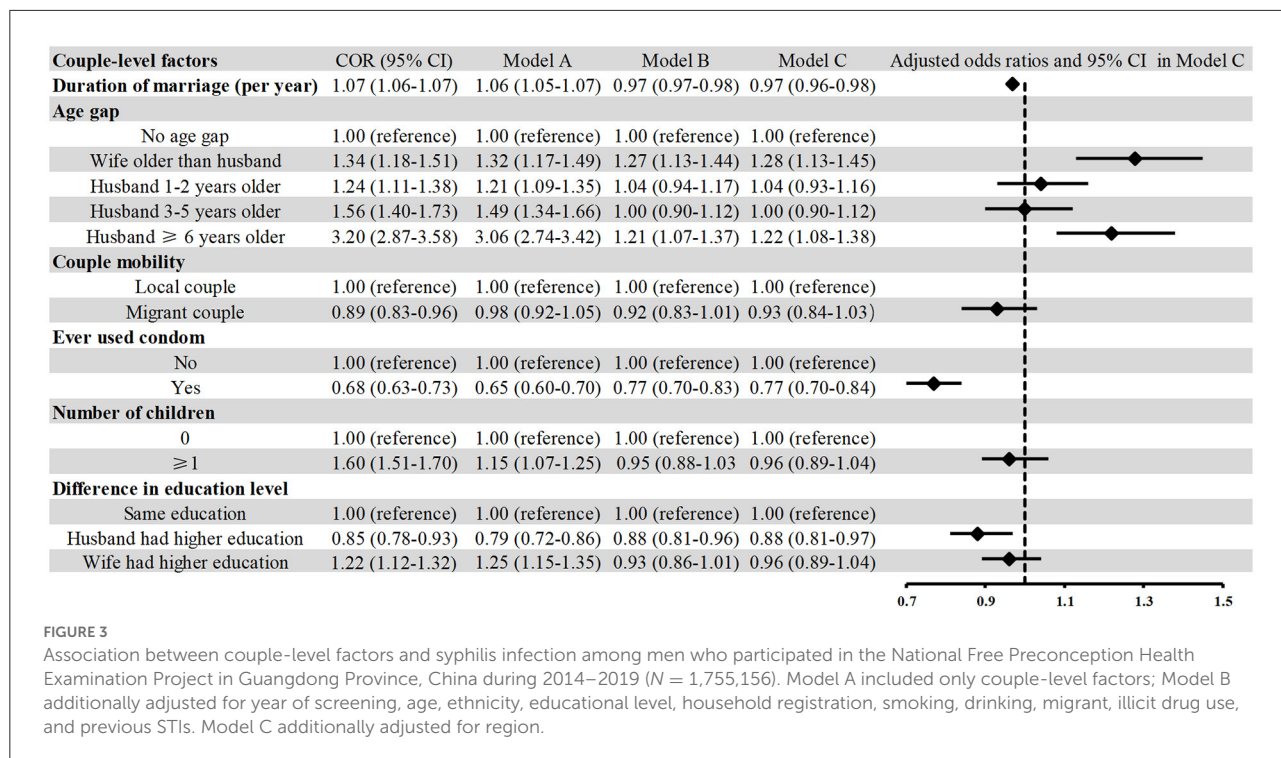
| Couple-level factors | COR (95% CI) | Model A | Model B | Model C | Adjusted odds ratios and 95% CI in Model C |
|---|---|---|---|---|---|
| Duration of marriage (per year) | 1.07 (1.06-1.07) | 1.06 (1.05-1.07) | 0.97 (0.97-0.98) | 0.97 (0.96-0.98) | |
| Age gap | | | | | |
| No age gap | 1.00 (reference) | 1.00 (reference) | 1.00 (reference) | 1.00 (reference) | |
| Wife older than husband | 1.34 (1.18-1.51) | 1.32 (1.17-1.49) | 1.27 (1.13-1.44) | 1.28 (1.13-1.45) | |
| Husband 1-2 years older | 1.24 (1.11-1.38) | 1.21 (1.09-1.35) | 1.04 (0.94-1.17) | 1.04 (0.93-1.16) | |
| Husband 3-5 years older | 1.56 (1.40-1.73) | 1.49 (1.34-1.66) | 1.00 (0.90-1.12) | 1.00 (0.90-1.12) | |
| Husband $\geqslant$ 6 years older | 3.20 (2.87-3.58) | 3.06 (2.74-3.42) | 1.21 (1.07-1.37) | 1.22 (1.08-1.38) | |
| Couple mobility | | | | | |
| Local couple | 1.00 (reference) | 1.00 (reference) | 1.00 (reference) | 1.00 (reference) | |
| Migrant couple | 0.89 (0.83-0.96) | 0.98 (0.92-1.05) | 0.92 (0.83-1.01) | 0.93 (0.84-1.03) | |
| Ever used condom | | | | | |
| No | 1.00 (reference) | 1.00 (reference) | 1.00 (reference) | 1.00 (reference) | |
| Yes | 0.68 (0.63-0.73) | 0.65 (0.60-0.70) | 0.77 (0.70-0.83) | 0.77 (0.70-0.84) | |
| Number of children | | | | | |
| 0 | 1.00 (reference) | 1.00 (reference) | 1.00 (reference) | 1.00 (reference) | |
| $\geqslant$1 | 1.60 (1.51-1.70) | 1.15 (1.07-1.25) | 0.95 (0.88-1.03 | 0.96 (0.89-1.04) | |
| Difference in education level | | | | | |
| Same education | 1.00 (reference) | 1.00 (reference) | 1.00 (reference) | 1.00 (reference) | |
| Husband had higher education | 0.85 (0.78-0.93) | 0.79 (0.72-0.86) | 0.88 (0.81-0.96) | 0.88 (0.81-0.97) | |
| Wife had higher education | 1.22 (1.12-1.32) | 1.25 (1.15-1.35) | 0.93 (0.86-1.01) | 0.96 (0.89-1.04) | |

0.7 0.9 1.1 1.3 1.5

FIGURE 3
Association between couple-level factors and syphilis infection among men who participated in the National Free Preconception Health Examination Project in Guangdong Province, China during 2014–2019 ($N$ = 1,755,156). Model A included only couple-level factors; Model B additionally adjusted for year of screening, age, ethnicity, educational level, household registration, smoking, drinking, migrant, illicit drug use, and previous STIs. Model C additionally adjusted for region.